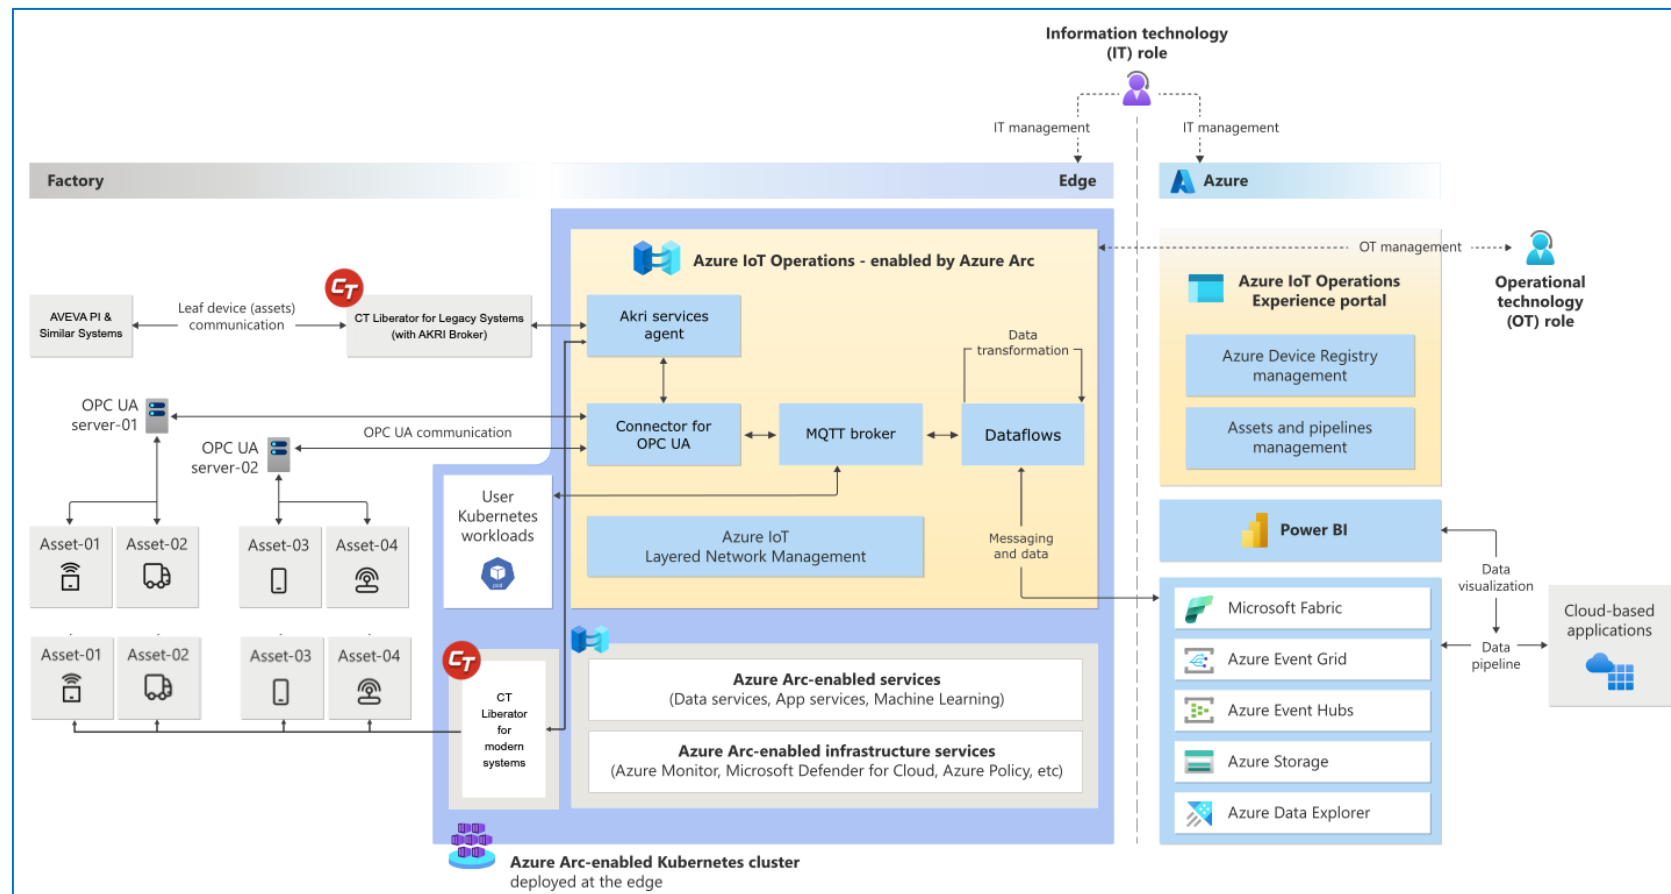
Information technology (IT) role

IT management

IT management

Factory

Edge

Azure

Azure IoT Operations - enabled by Azure Arc

OT management

Operational technology (OT) role

Azure IoT Operations Experience portal

AVEVA PI & Similar Systems

Leaf device (assets) communication

CT Liberator for Legacy Systems (with AKRI Broker)

Akri services agent

Data transformation

Azure Device Registry management

Assets and pipelines management

OPC UA server-01

OPC UA server-02

OPC UA communication

Connector for OPC UA

MQTT broker

Dataflows

User Kubernetes workloads

Power BI

Asset-01

Asset-02

Asset-03

Asset-04

Azure IoT Layered Network Management

Messaging and data

Data visualization

Microsoft Fabric

Cloud-based applications

Asset-01

Asset-02

Asset-03

Asset-04

Azure Event Grid

Data pipeline

CT Liberator for modern systems

Azure Arc-enabled services (Data services, App services, Machine Learning)

Azure Event Hubs

Azure Arc-enabled infrastructure services (Azure Monitor, Microsoft Defender for Cloud, Azure Policy, etc)

Azure Storage

Azure Data Explorer

Azure Arc-enabled Kubernetes cluster deployed at the edge